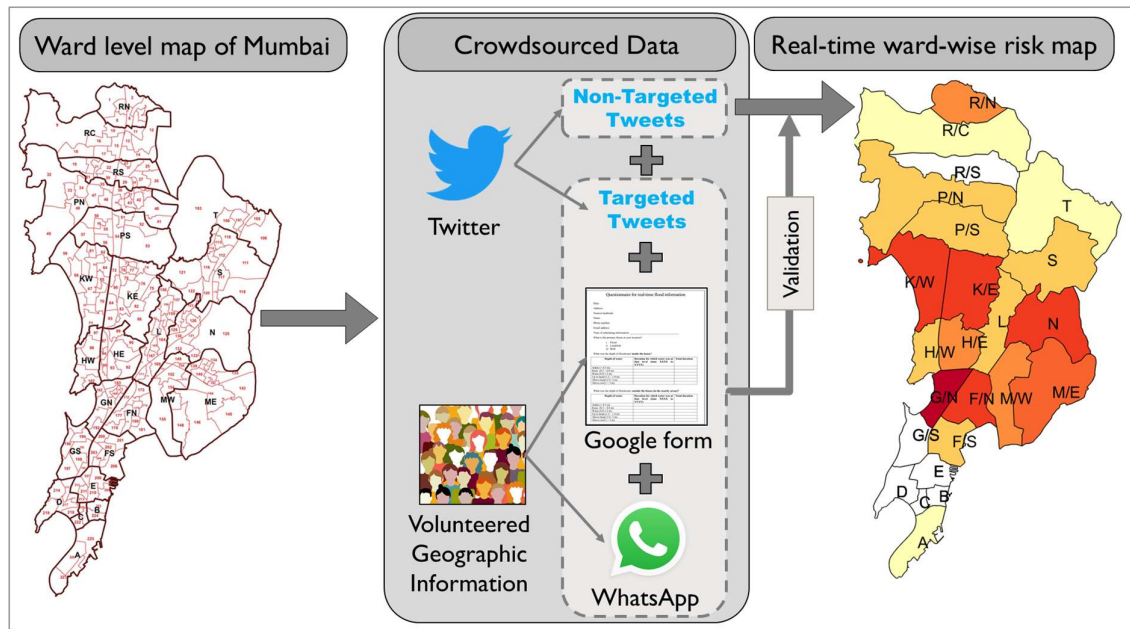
Ward level map of Mumbai

RN
RC
RS
PN
PS
T
KW
KE
S
L
N
HW
HE
GN
FN
MW
ME
GS
FS
E
D
B
C
A

Crowdsourced Data

Twitter

Non-Targeted Tweets

Targeted Tweets

Questionnaire for real-time flood information

Google form

Volunteered Geographic Information

WhatsApp

Validation

Real-time ward-wise risk map

R/N
R/C
R/S
P/N
P/S
T
K/W
K/E
S
L
N
H/W
H/E
G/N
F/N
M/W
M/E
G/S
F/S
E
D
C
B
A